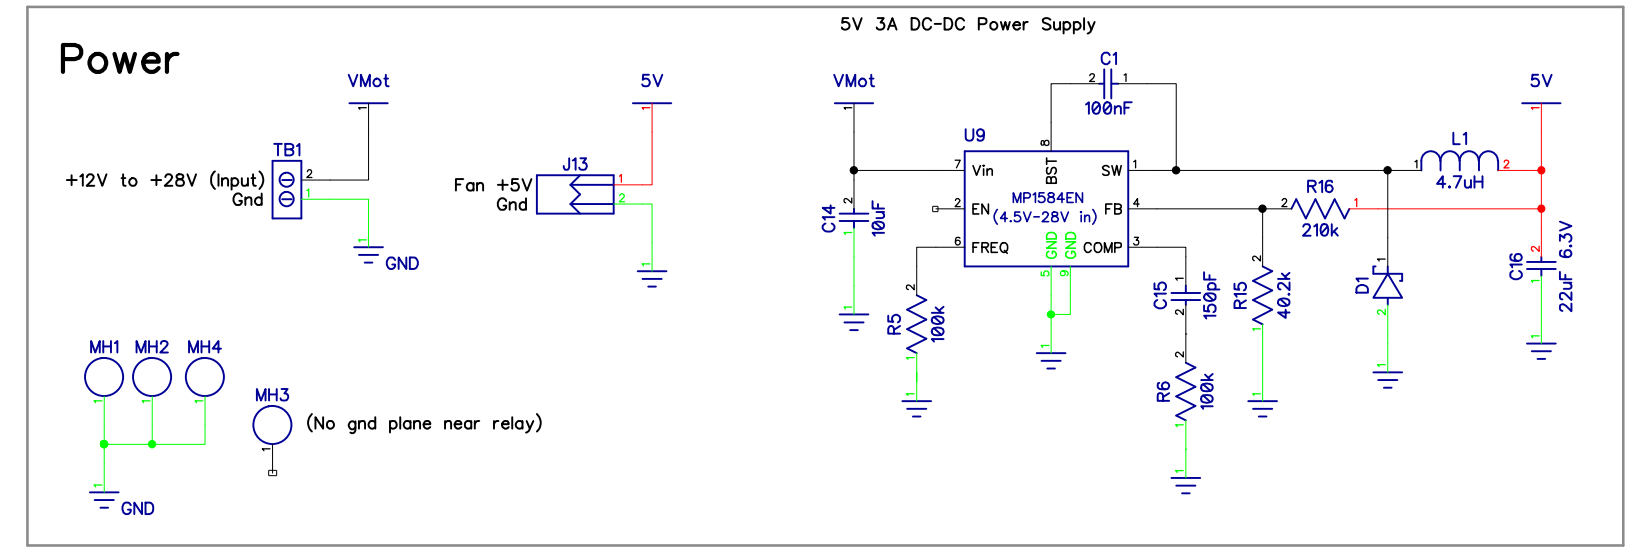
Power

5V 3A DC-DC Power Supply

VMot
TB1
2
1
+12V to +28V (Input)
Gnd
GND

5V
J13
1
2
Fan +5V
Gnd

MH1 MH2 MH4
1 1 1
GND

MH3
1
(No gnd plane near relay)

VMot
1
C1
2 1
100nF
U9
8
BST
7 Vin
SW 1
2 EN
MP1584EN
(4.5V-28V in)
FB 4
6 FREQ
GND GND
COMP 3
5 9
C14
2
10uF
1
R5
2
100k
1
C15
1
150pF
2
R6
2
100k
1
R16
2 1
210k
R15
2
40.2k
1
D1
1
2
L1
1 2
4.7uH
5V
1
C16
2
6.3V
22uF
1